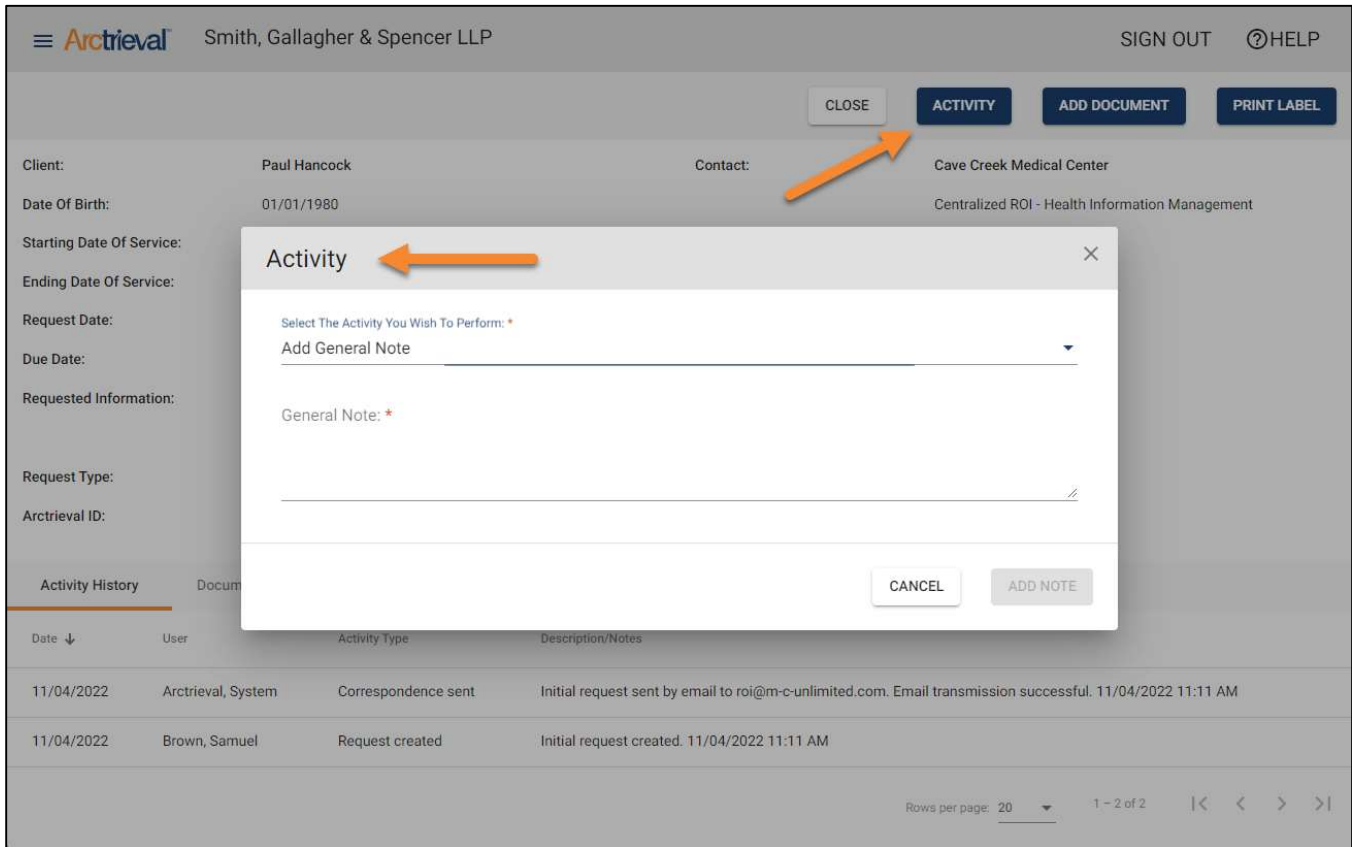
Arctrieval Smith, Gallagher & Spencer LLP

SIGN OUT ⓘHELP

CLOSE ACTIVITY ADD DOCUMENT PRINT LABEL

Client: Paul Hancock Contact: Cave Creek Medical Center

Date Of Birth: 01/01/1980 Centralized ROI - Health Information Management

Starting Date Of Service:

Ending Date Of Service:

Request Date:

Due Date:

Requested Information:

Request Type:

Arctrieval ID:

Activity

Select The Activity You Wish To Perform: *

Add General Note

General Note: *

CANCEL ADD NOTE

Activity History Docum

| Date ↓ | User | Activity Type | Description/Notes |
|---|---|---|---|
| 11/04/2022 | Arctrieval, System | Correspondence sent | Initial request sent by email to roi@m-c-unlimited.com. Email transmission successful. 11/04/2022 11:11 AM |
| 11/04/2022 | Brown, Samuel | Request created | Initial request created. 11/04/2022 11:11 AM |

Rows per page: 20 1 – 2 of 2